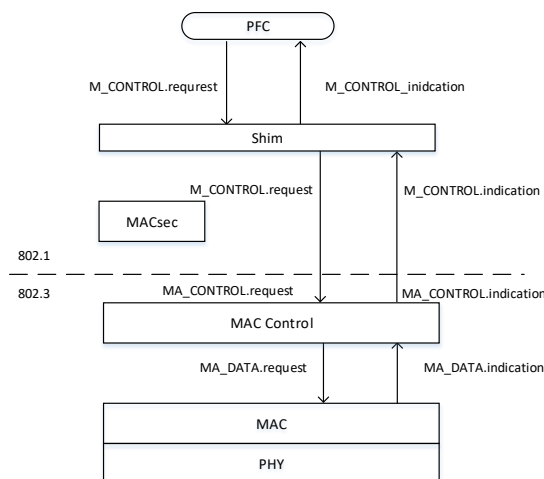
PFC

M_CONTROL.requrest

M_CONTROL_inidcation

Shim

M_CONTROL.request

M_CONTROL.indication

MACsec

802.1

802.3

MA_CONTROL.request

MA_CONTROL.indication

MAC Control

MA_DATA.request

MA_DATA.indication

MAC

PHY